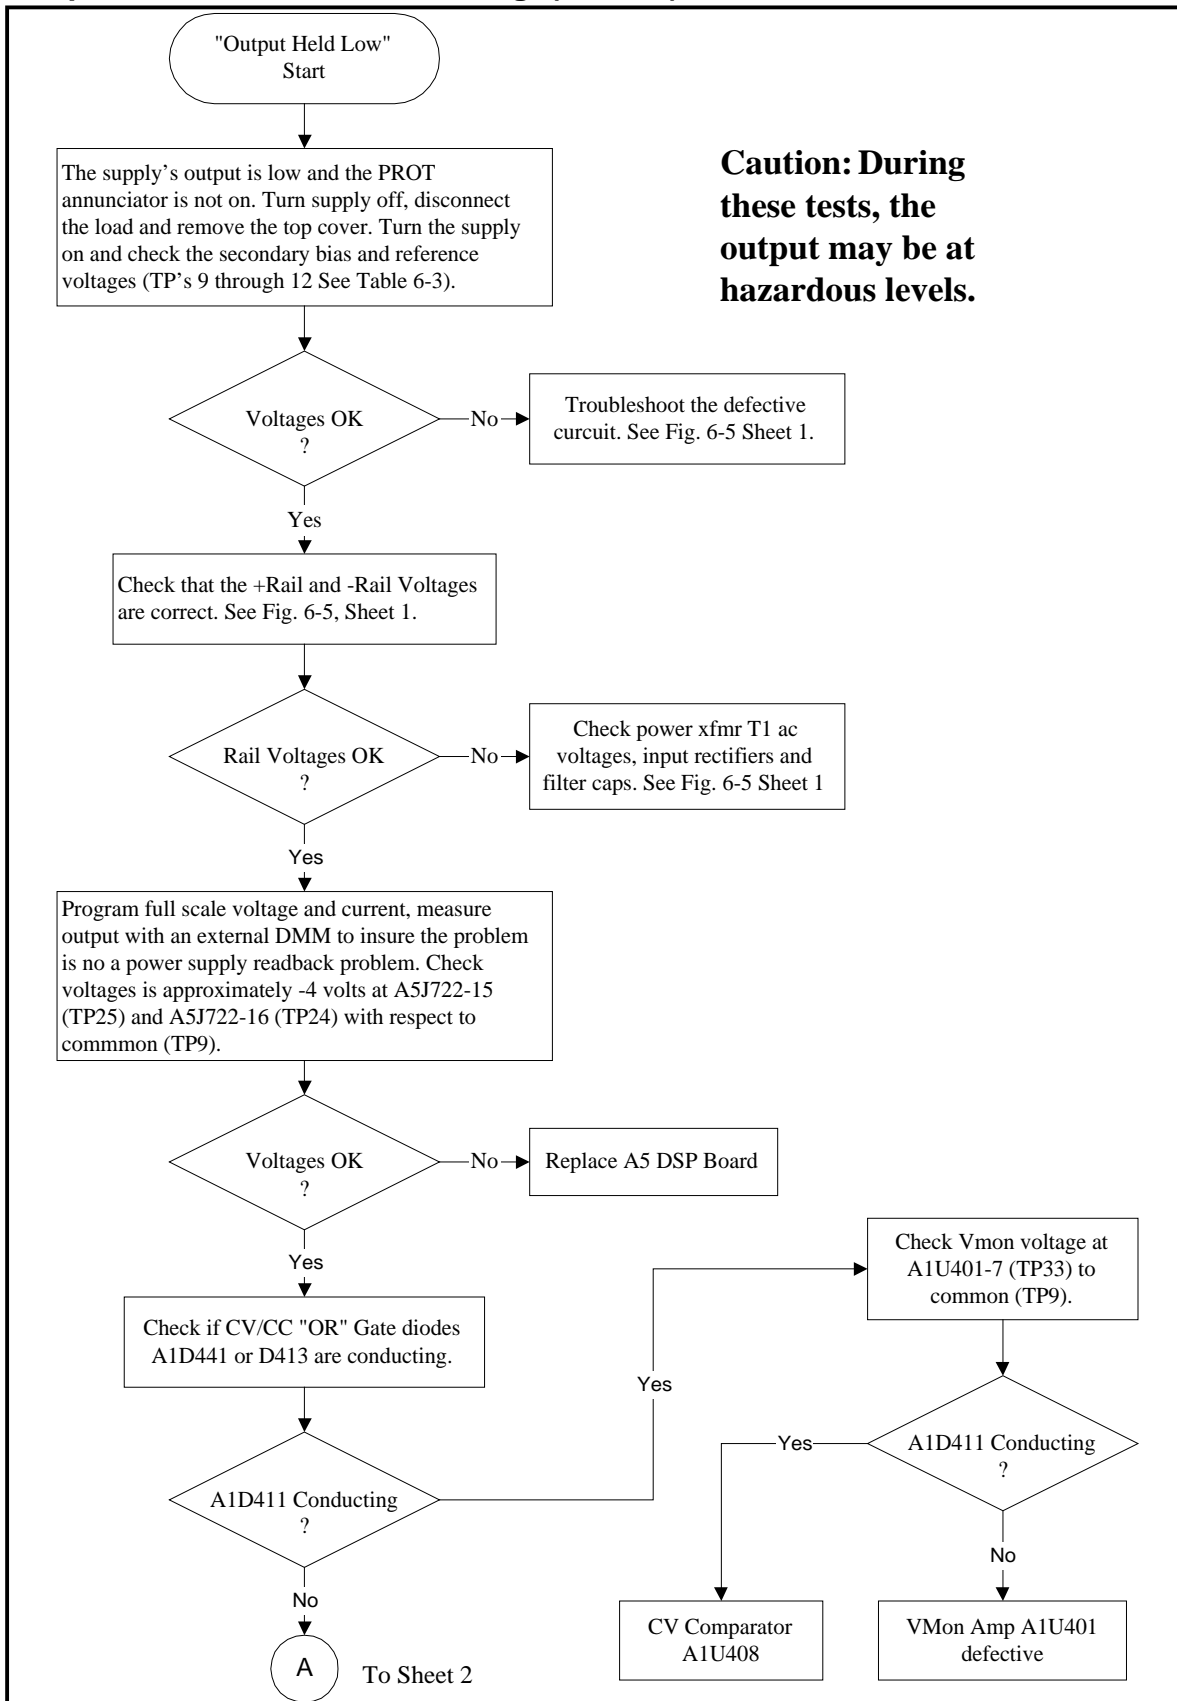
"Output Held Low" Start

The supply's output is low and the PROT annunciator is not on. Turn supply off, disconnect the load and remove the top cover. Turn the supply on and check the secondary bias and reference voltages (TP's 9 through 12 See Table 6-3).

Caution: During these tests, the output may be at hazardous levels.

Voltages OK ?

No

Troubleshoot the defective curcuit. See Fig. 6-5 Sheet 1.

Yes

Check that the +Rail and -Rail Voltages are correct. See Fig. 6-5, Sheet 1.

Rail Voltages OK ?

No

Check power xfmr T1 ac voltages, input rectifiers and filter caps. See Fig. 6-5 Sheet 1

Yes

Program full scale voltage and current, measure output with an external DMM to insure the problem is no a power supply readback problem. Check voltages is approximately -4 volts at A5J722-15 (TP25) and A5J722-16 (TP24) with respect to commmon (TP9).

Voltages OK ?

No

Replace A5 DSP Board

Yes

Check if CV/CC "OR" Gate diodes A1D441 or D413 are conducting.

A1D411 Conducting ?

Yes

Check Vmon voltage at A1U401-7 (TP33) to common (TP9).

A1D411 Conducting ?

Yes

CV Comparator A1U408

No

VMon Amp A1U401 defective

No

A

To Sheet 2